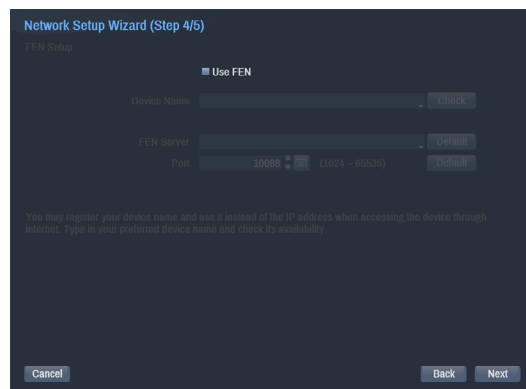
Network Setup Wizard (Step 4/5)

FEN Setup

Use FEN

Device Name

Check

FEN Server

Default

Port

10088

(1024 ~ 65535)

Default

You may register your device name and use it instead of the IP address when accessing the device through internet. Type in your preferred device name and check its availability.

Cancel

Back

Next